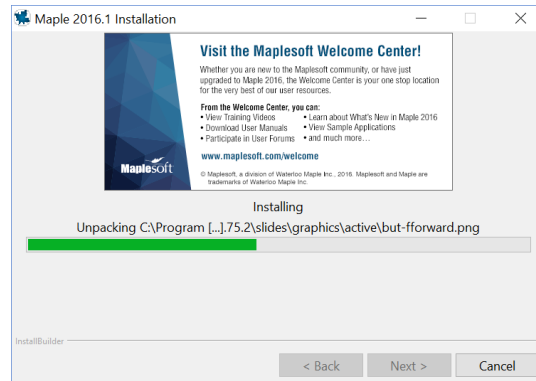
Maple 2016.1 Installation

Visit the Maplesoft Welcome Center!

Whether you are new to the Maplesoft community, or have just upgraded to Maple 2016, the Welcome Center is your one stop location for the very best of our user resources.

From the Welcome Center, you can:
• View Training Videos
• Download User Manuals
• Participate in User Forums
• Learn about What's New in Maple 2016
• View Sample Applications
• and much more…

www.maplesoft.com/welcome

Maplesoft

© Maplesoft, a division of Waterloo Maple Inc., 2016. Maplesoft and Maple are trademarks of Waterloo Maple Inc.

Installing

Unpacking C:\Program [...].75.2\slides\graphics\active\but-fforward.png

InstallBuilder

< Back

Next >

Cancel